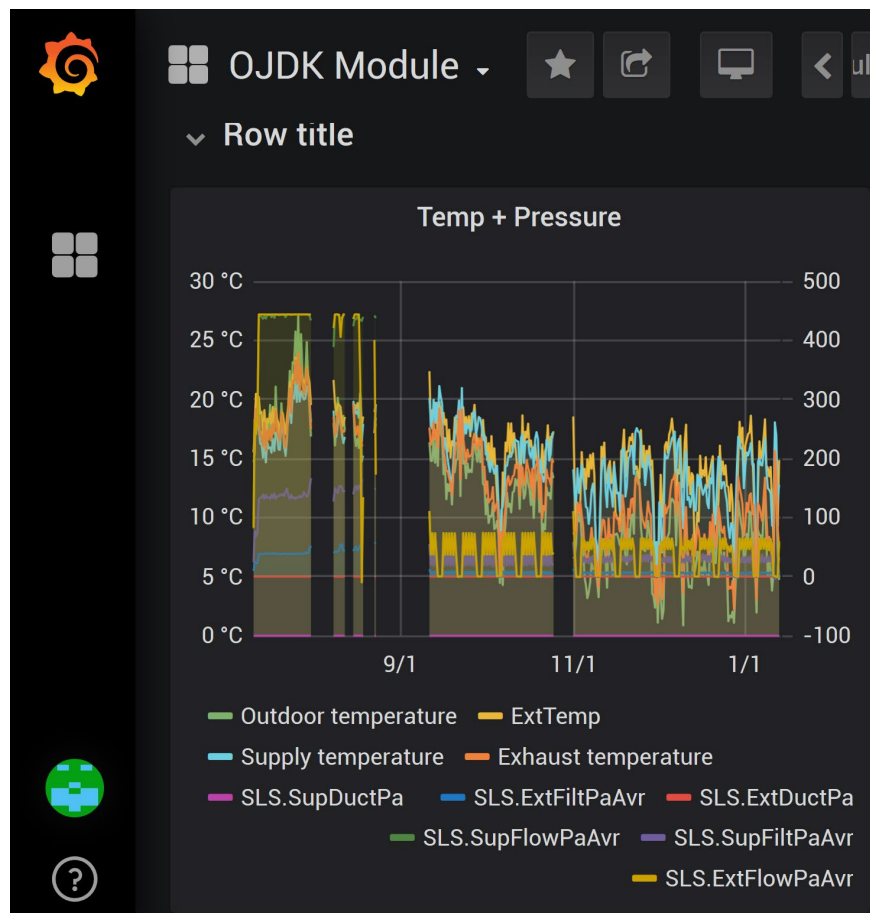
OJDK Module

Row title

Temp + Pressure

30 °C
25 °C
20 °C
15 °C
10 °C
5 °C
0 °C

500
400
300
200
100
0
-100

9/1
11/1
1/1

Outdoor temperature
ExtTemp
Supply temperature
Exhaust temperature
SLS.SupDuctPa
SLS.ExtFiltPaAvr
SLS.ExtDuctPa
SLS.SupFlowPaAvr
SLS.SupFiltPaAvr
SLS.ExtFlowPaAvr